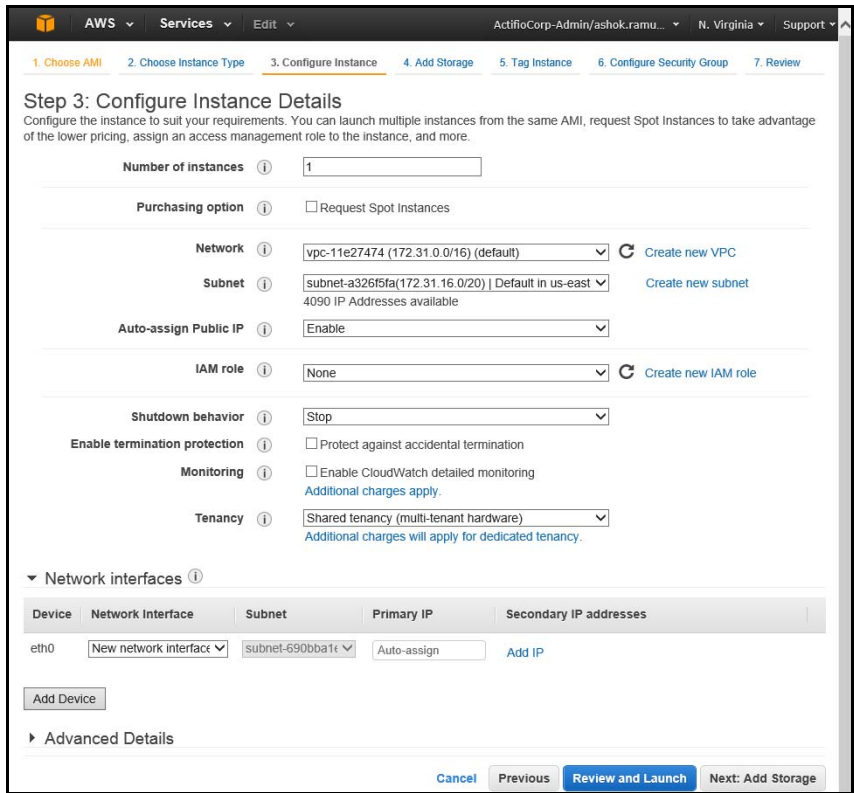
AWS Services Edit ActifioCorp-Admin/ashok.ramu... N. Virginia Support

1. Choose AMI 2. Choose Instance Type 3. Configure Instance 4. Add Storage 5. Tag Instance 6. Configure Security Group 7. Review

Step 3: Configure Instance Details

Configure the instance to suit your requirements. You can launch multiple instances from the same AMI, request Spot Instances to take advantage of the lower pricing, assign an access management role to the instance, and more.

Number of instances 1

Purchasing option Request Spot Instances

Network vpc-11e27474 (172.31.0.0/16) (default) Create new VPC

Subnet subnet-a326f5fa(172.31.16.0/20) | Default in us-east Create new subnet
4090 IP Addresses available

Auto-assign Public IP Enable

IAM role None Create new IAM role

Shutdown behavior Stop

Enable termination protection Protect against accidental termination

Monitoring Enable CloudWatch detailed monitoring
Additional charges apply.

Tenancy Shared tenancy (multi-tenant hardware)
Additional charges will apply for dedicated tenancy.

Network interfaces

| Device | Network Interface | Subnet | Primary IP | Secondary IP addresses |
|---|---|---|---|---|
| eth0 | New network interface | subnet-690bba1 | Auto-assign | Add IP |

Add Device

Advanced Details

Cancel Previous Review and Launch Next: Add Storage